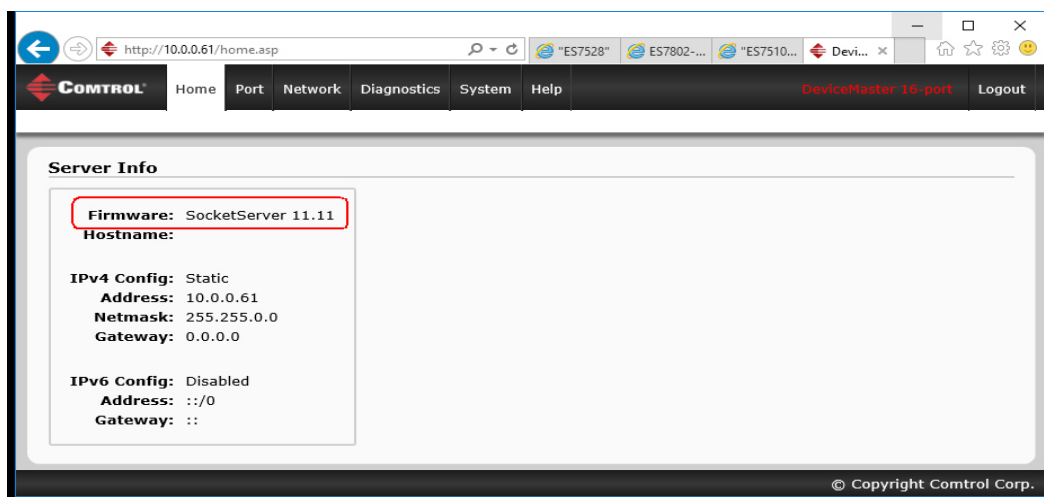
http://10.0.0.61/home.asp
"ES7528"
ES7802-...
"ES7510...
Devi... ×

COMTROL
Home
Port
Network
Diagnostics
System
Help
DeviceMaster 16-port
Logout

Server Info

Firmware: SocketServer 11.11
Hostname:

IPv4 Config: Static
Address: 10.0.0.61
Netmask: 255.255.0.0
Gateway: 0.0.0.0

IPv6 Config: Disabled
Address: ::/0
Gateway: ::

© Copyright Comtrol Corp.